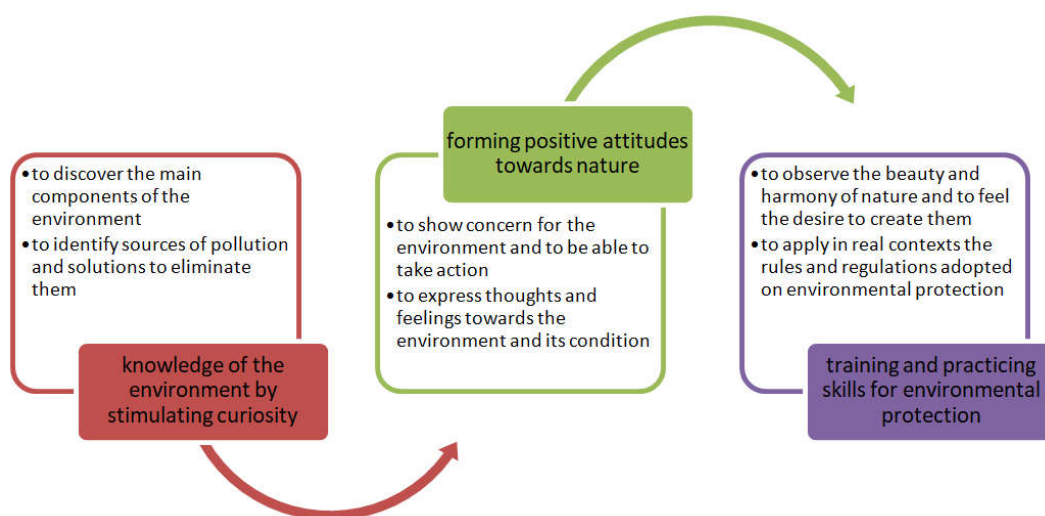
• to discover the main components of the environment
• to identify sources of pollution and solutions to eliminate them

knowledge of the environment by stimulating curiosity

forming positive attitudes towards nature

• to show concern for the environment and to be able to take action
• to express thoughts and feelings towards the environment and its condition

• to observe the beauty and harmony of nature and to feel the desire to create them
• to apply in real contexts the rules and regulations adopted on environmental protection

training and practicing skills for environmental protection